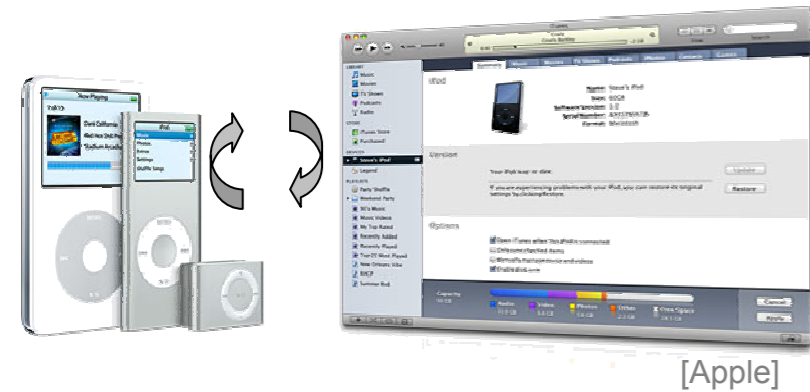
Now Playing

iPod
Music
Photos
Extras
Settings
Shuffle Songs

MENU

iTunes
Crazy
Gnarls Barkley

Summary
Music
Movies
TV Shows
Podcasts
Photos
Contacts
Games

LIBRARY
Music
Movies
TV Shows
Podcasts
Radio

STORE
iTunes Store
Purchased

DEVICES
Steve's iPod

Legend

PLAYLISTS
Party Shuffle
Weekend Party
90's Music
Music Videos
My Top Rated
Recently Added
Recently Played
Top 25 Most Played
New Orleans Mix
BBQ!
Summer Rock

iPod
Name: Steve's iPod
Size:
Software Version:
Serial Number:
Format:

Version
Your iPod is up to date.
Update
If you are experiencing problems with your iPod, you can restore its original settings by clicking Restore.
Restore

Options
Open iTunes when this iPod is connected

Capacity
Audio
Video
Photos
Other
Free Space

Cancel
Apply

[Apple]